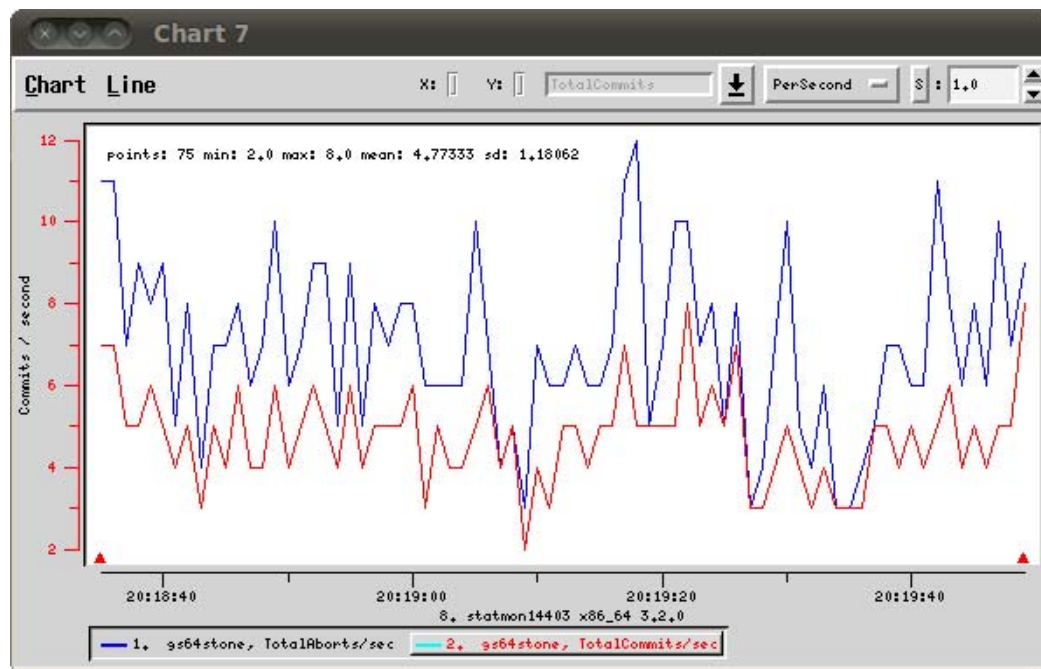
Chart 7

Chart Line

X: Y: TotalCommits PerSecond S: 1.0

points: 75 min: 2.0 max: 8.0 mean: 4.77333 sd: 1.18062

12
10
8
6
4
2

Commits / second

20:18:40
20:19:00
20:19:20
20:19:40

8. statmon14403 x86_64 3.2.0

1. gs64stone, TotalAborts/sec
2. gs64stone, TotalCommits/sec